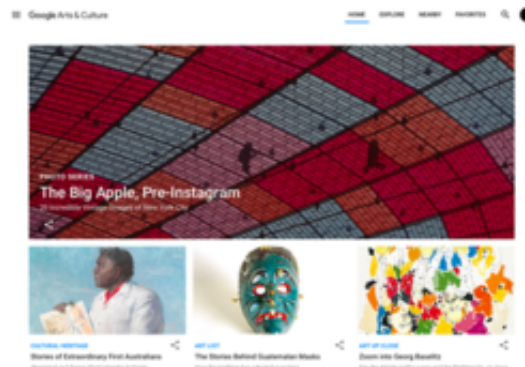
Google Arts & Culture

HOME EXPLORE NEARBY FAVORITES

PHOTO SERIES
The Big Apple, Pre-Instagram
25 Incredible Vintage Images of New York City

CULTURAL HERITAGE
Stories of Extraordinary First Australians

ART LIST
The Stories Behind Guatemalan Masks

ART UP CLOSE
Zoom into Georg Baselitz